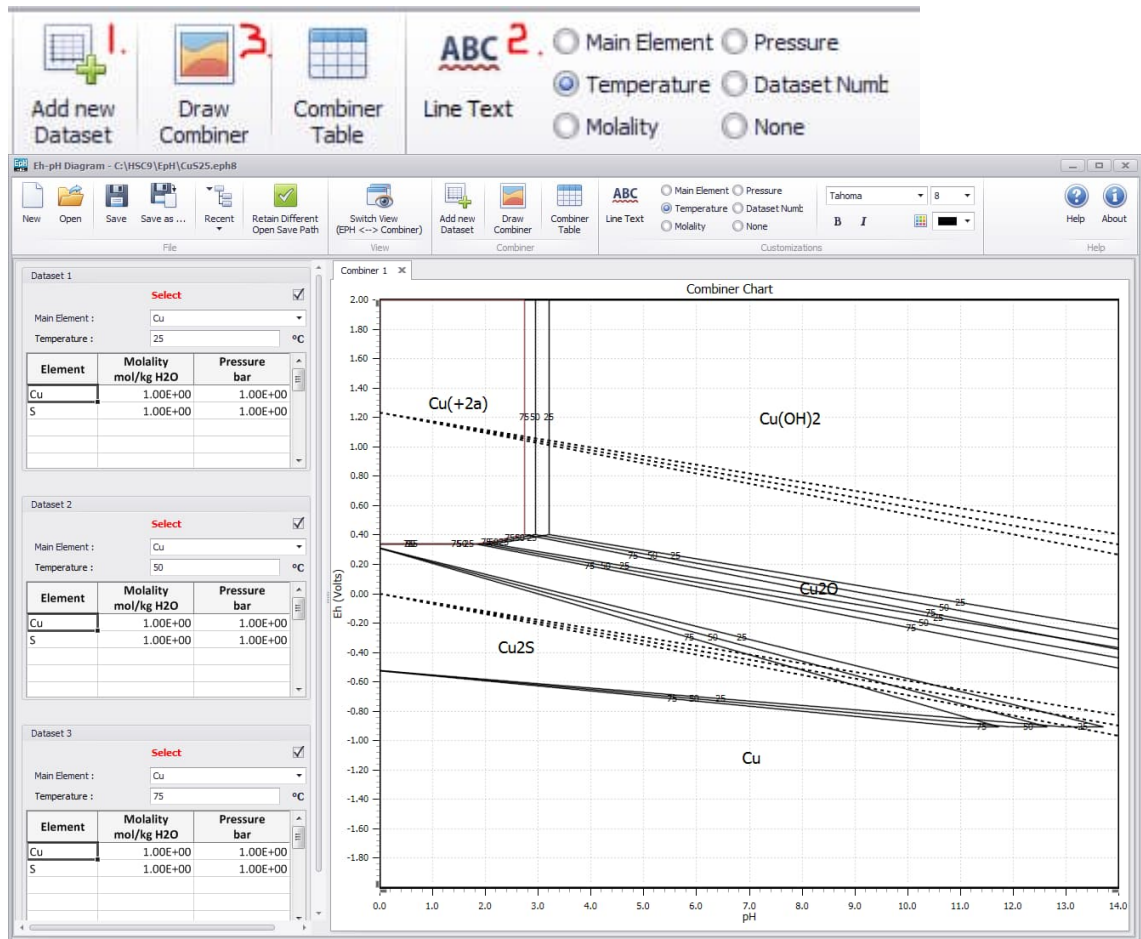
1. Add new Dataset
3. Draw Combiner
Combiner Table
ABC 2. Line Text
Main Element
Pressure
Temperature
Dataset Numb
Molality
None

Eh-pH Diagram - C:\HSC9\EpH\CuS25.eph8

New Open Save Save as ... Recent Retain Different Open Save Path
File
Switch View (EPH <--> Combiner)
View
Add new Dataset Draw Combiner Combiner Table
Combiner
ABC Line Text
Main Element Pressure
Temperature Dataset Numb
Molality None
Tahoma 8
B I
Customizations
Help About
Help

Dataset 1
Select
Main Element : Cu
Temperature : 25 °C

| Element | Molality mol/kg H2O | Pressure bar |
|---|---|---|
| Cu | 1.00E+00 | 1.00E+00 |
| S | 1.00E+00 | 1.00E+00 |

Dataset 2
Select
Main Element : Cu
Temperature : 50 °C

| Element | Molality mol/kg H2O | Pressure bar |
|---|---|---|
| Cu | 1.00E+00 | 1.00E+00 |
| S | 1.00E+00 | 1.00E+00 |

Dataset 3
Select
Main Element : Cu
Temperature : 75 °C

| Element | Molality mol/kg H2O | Pressure bar |
|---|---|---|
| Cu | 1.00E+00 | 1.00E+00 |
| S | 1.00E+00 | 1.00E+00 |

Combiner 1

Combiner Chart
Cu(+2a)
Cu(OH)2
Cu2O
Cu2S
Cu
75 50 25
Eh (Volts)
2.00 1.80 1.60 1.40 1.20 1.00 0.80 0.60 0.40 0.20 0.00 -0.20 -0.40 -0.60 -0.80 -1.00 -1.20 -1.40 -1.60 -1.80
0.0 1.0 2.0 3.0 4.0 5.0 6.0 7.0 8.0 9.0 10.0 11.0 12.0 13.0 14.0
pH